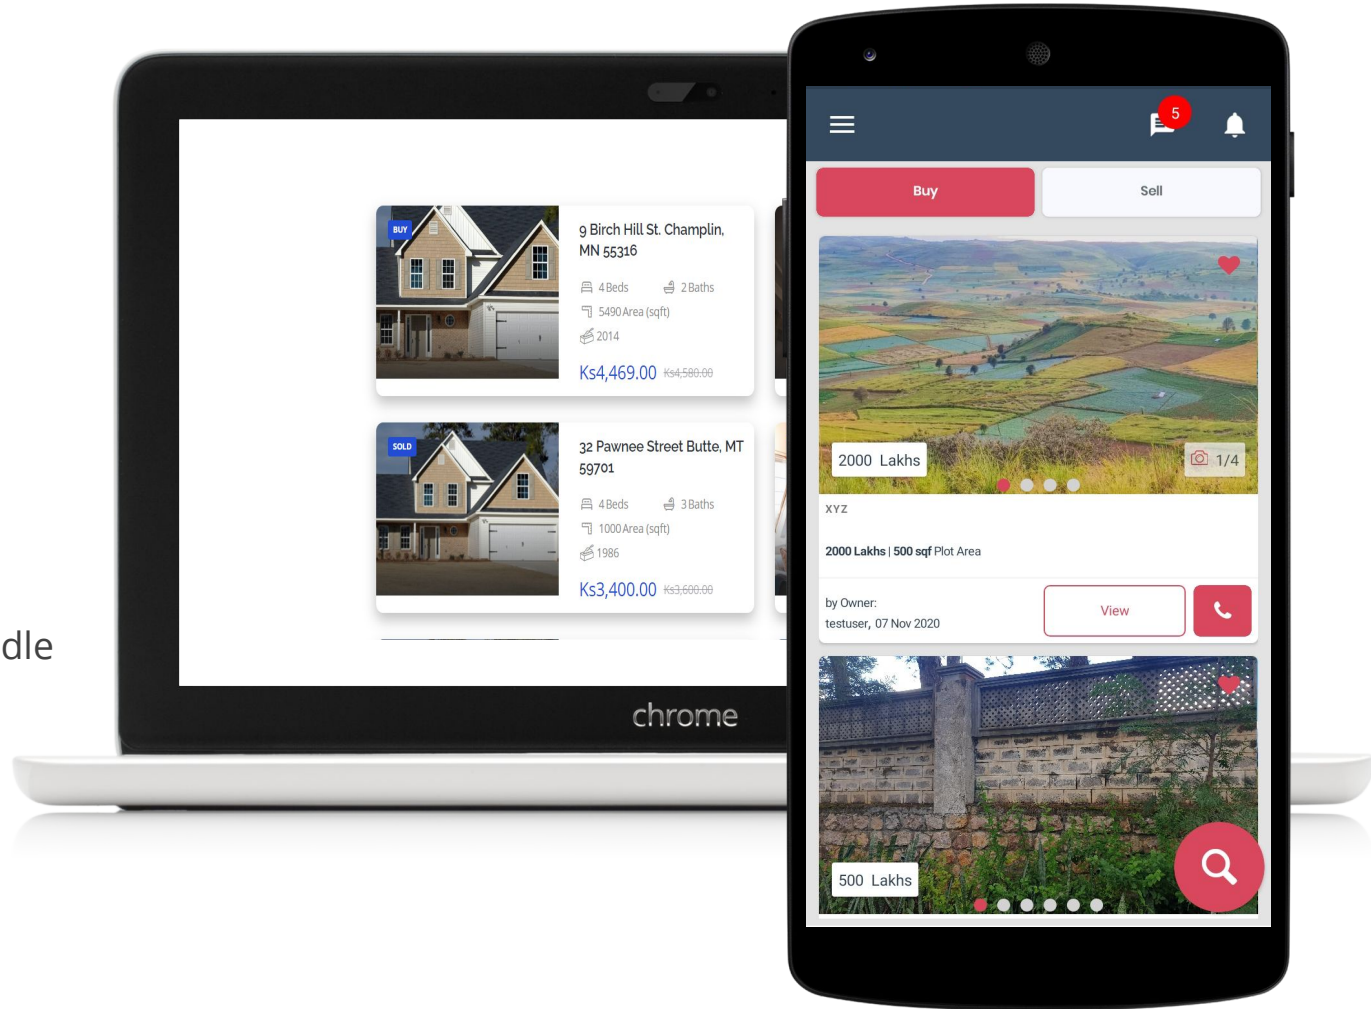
dle

BUY

9 Birch Hill St. Champlin, MN 55316

4 Beds 2 Baths

5490 Area (sqft)

2014

Ks4,469.00 Ks4,580.00

SOLD

32 Pawnee Street Butte, MT 59701

4 Beds 3 Baths

1000 Area (sqft)

1986

Ks3,400.00 Ks3,600.00

chrome

5

Buy

Sell

2000 Lakhs

1/4

XYZ

2000 Lakhs | 500 sqf Plot Area

by Owner:
testuser, 07 Nov 2020

View

500 Lakhs